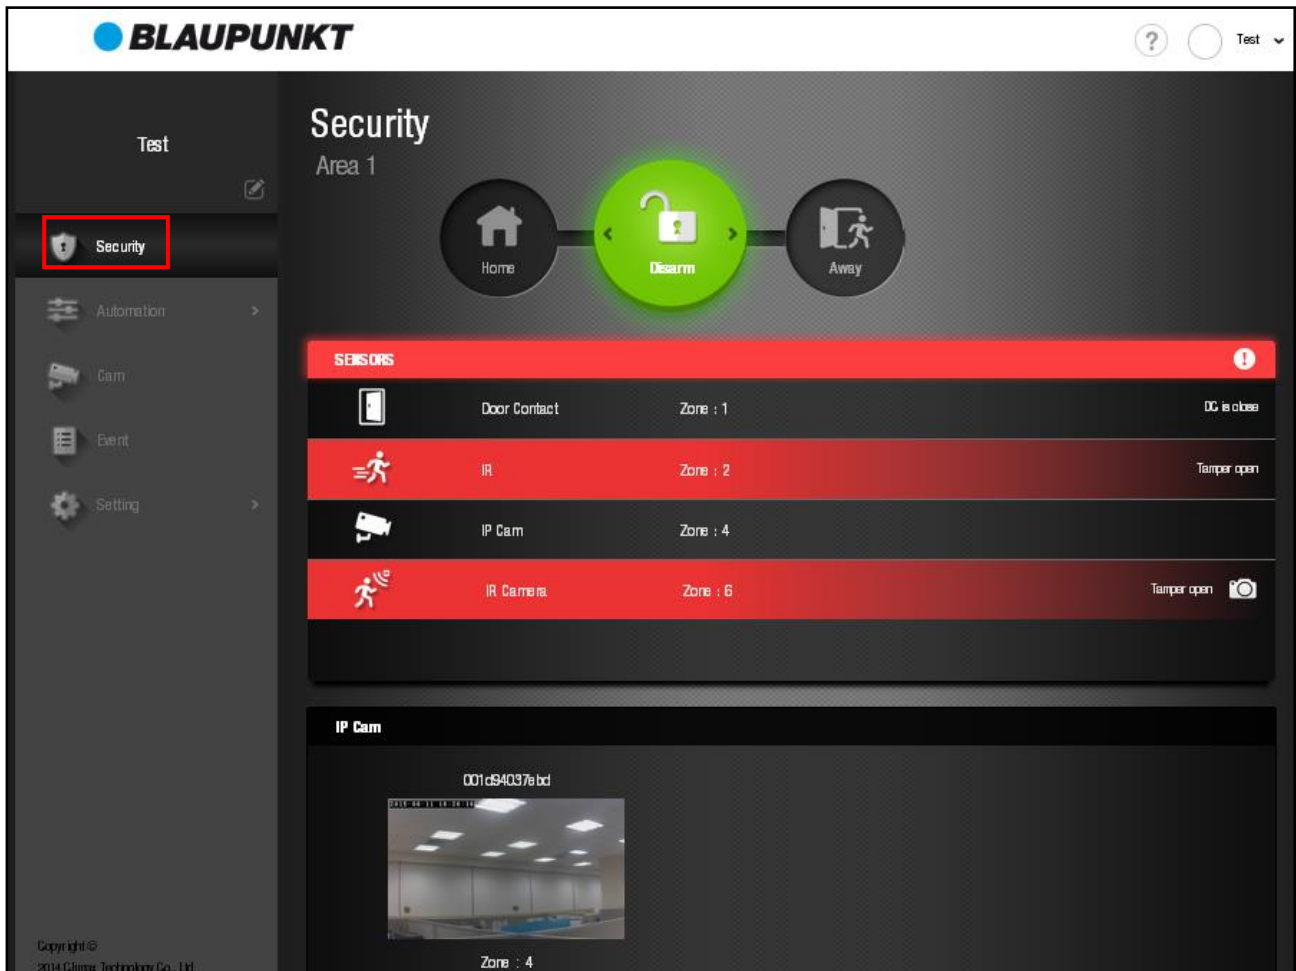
BLAUPUNKT

?

Test

Test

Security

Automation

Cam

Event

Setting

Copyright ©
2014 Climax Technology Co., Ltd.

Security
Area 1

Home

Disarm

Away

SENSORS

| | | | |
|---|---|---|---|
| Door Contact | Zone : 1 | DC is close |
| IR | Zone : 2 | Tamper open |
| IP Cam | Zone : 4 | |
| IR Camera | Zone : 6 | Tamper open |

IP Cam

001d94037ebd

Zone : 4